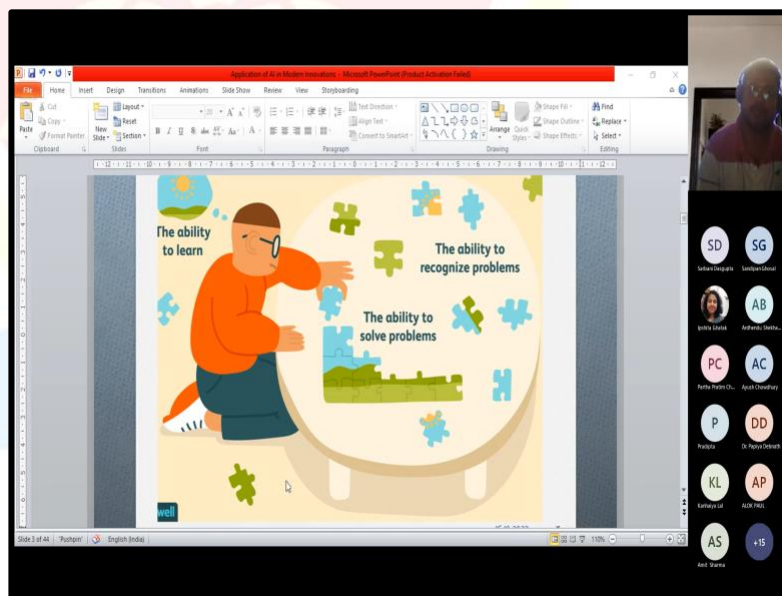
Application of AI in Modern Innovations - Microsoft PowerPoint (Product Activation Failed)

File Home Insert Design Transitions Animations Slide Show Review View Storyboarding

Paste Cut Copy Format Painter Clipboard
New Slide Layout Reset Section Slides
Font
Text Direction Align Text Convert to SmartArt Paragraph
Arrange Quick Styles Shape Fill Shape Outline Shape Effects Drawing
Find Replace Select Editing

The ability to learn

The ability to recognize problems

The ability to solve problems

well

Slide 3 of 44 "Pushpin" English (India) 110%

SD SG
Sarbani Dasgupta Sandipan Ghosal
AB
Ipshita Ghatak Ardhendu Shekha...
PC AC
Partha Pratim Ch... Ayush Chowdhary
P DD
Pradipta Dr. Papiya Debnath
KL AP
Kanhaiya Lal ALOK PAUL
AS +15
Amit Sharma